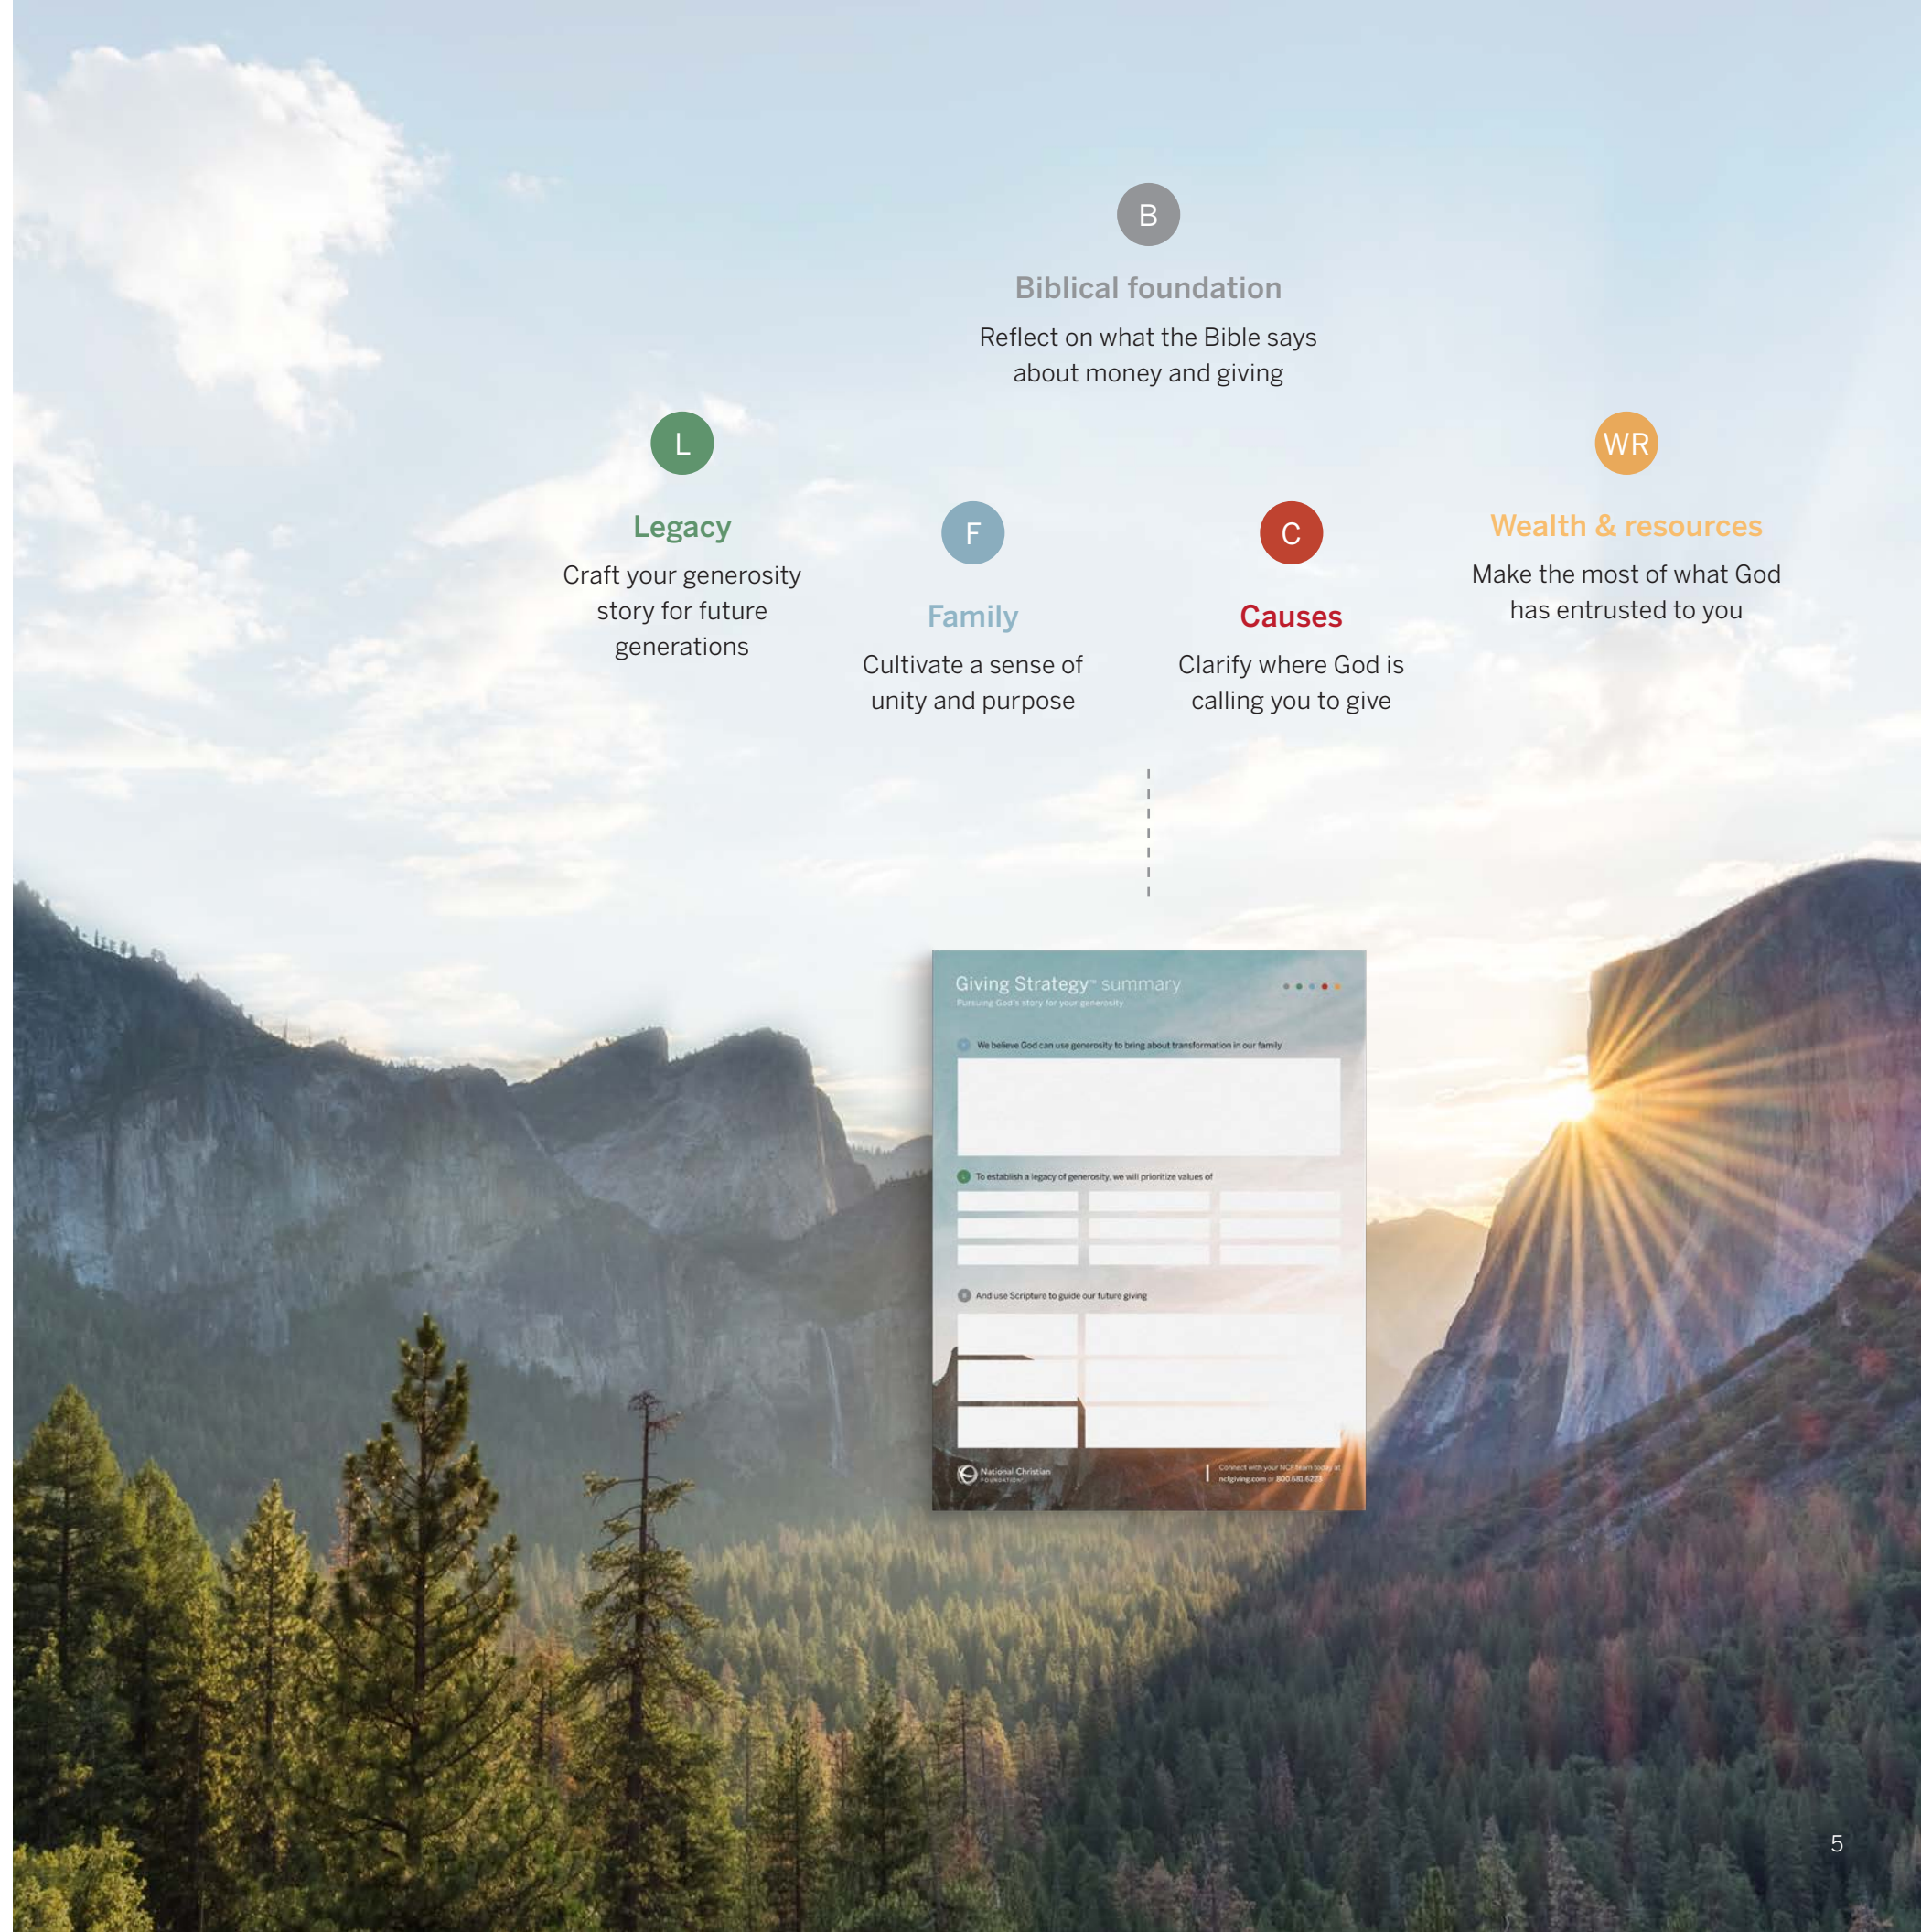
B

Biblical foundation

Reflect on what the Bible says about money and giving

L

Legacy

Craft your generosity story for future generations

F

Family

Cultivate a sense of unity and purpose

C

Causes

Clarify where God is calling you to give

WR

Wealth & resources

Make the most of what God has entrusted to you

Giving Strategy™ summary

Pursuing God's story for your generosity

We believe God can use generosity to bring about transformation in our family

To establish a legacy of generosity, we will prioritize values of

And use Scripture to guide our future giving

National Christian FOUNDATION

Connect with your NCF team today at ncfgiving.com or 800.681.6223

5